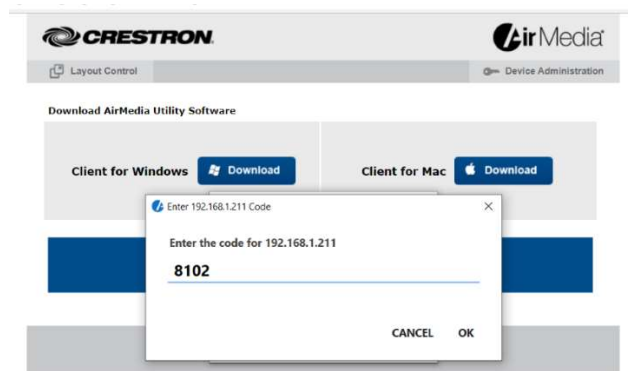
CRESTRON

AirMedia

Layout Control

Device Administration

Download AirMedia Utility Software

Client for Windows Download

Client for Mac Download

Enter 192.168.1.211 Code

×

Enter the code for 192.168.1.211

8102

CANCEL OK